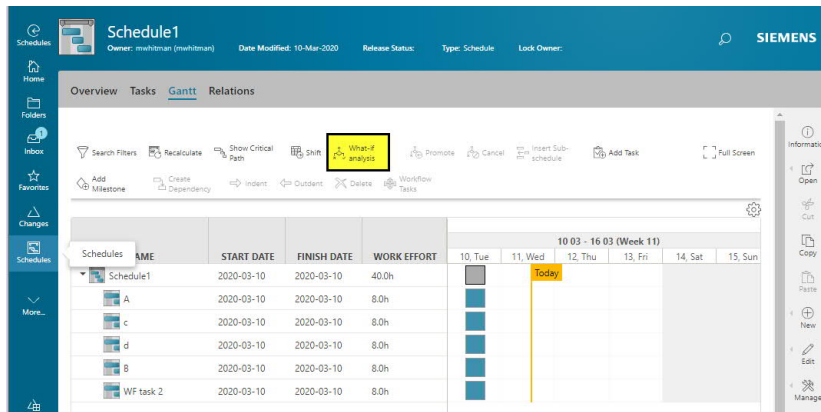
Schedules

Home

Folders

1

Inbox

Favorites

Changes

Schedules

More...

Schedule1

Owner: mwhitman (mwhitman)   Date Modified: 10-Mar-2020   Release Status:   Type: Schedule   Lock Owner:

SIEMENS

Overview   Tasks   Gantt   Relations

Search Filters   Recalculate   Show Critical Path   Shift   What-if analysis   Promote   Cancel   Insert Sub-schedule   Add Task   Full Screen

Add Milestone   Create Dependency   Indent   Outdent   Delete   Workflow Tasks

Schedules

| NAME | START DATE | FINISH DATE | WORK EFFORT | 10, Tue | 11, Wed | 12, Thu | 13, Fri | 14, Sat | 15, Sun |
|---|---|---|---|---|---|---|---|---|---|
| | | | | 10 03 - 16 03 (Week 11) | | | | | |
| Schedule1 | 2020-03-10 | 2020-03-10 | 40.0h | | Today | | | | |
| A | 2020-03-10 | 2020-03-10 | 8.0h | | | | | | |
| c | 2020-03-10 | 2020-03-10 | 8.0h | | | | | | |
| d | 2020-03-10 | 2020-03-10 | 8.0h | | | | | | |
| B | 2020-03-10 | 2020-03-10 | 8.0h | | | | | | |
| WF task 2 | 2020-03-10 | 2020-03-10 | 8.0h | | | | | | |

Information

Open

Cut

Copy

Paste

New

Edit

Manage